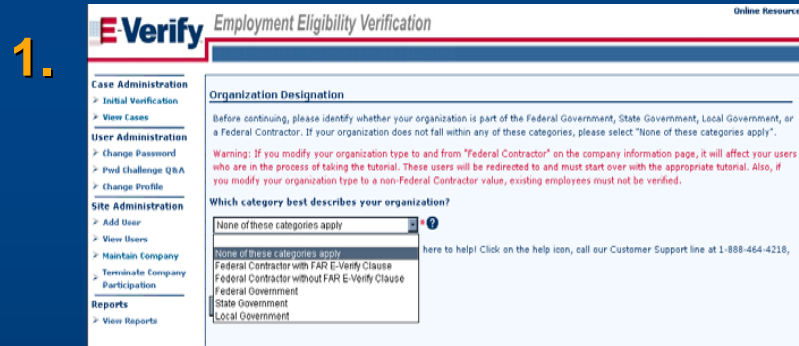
1.

E-Verify Employment Eligibility Verification

Online Resource

Case Administration
Initial Verification
View Cases

User Administration
Change Password
Pwd Challenge Q&A
Change Profile

Site Administration
Add User
View Users
Maintain Company
Terminate Company Participation

Reports
View Reports

Organization Designation

Before continuing, please identify whether your organization is part of the Federal Government, State Government, Local Government, or a Federal Contractor. If your organization does not fall within any of these categories, please select "None of these categories apply".

Warning: If you modify your organization type to and from "Federal Contractor" on the company information page, it will affect your users who are in the process of taking the tutorial. These users will be redirected to and must start over with the appropriate tutorial. Also, if you modify your organization type to a non-Federal Contractor value, existing employees must not be verified.

Which category best describes your organization?

None of these categories apply *

None of these categories apply
Federal Contractor with FAR E-Verify Clause
Federal Contractor without FAR E-Verify Clause
Federal Government
State Government
Local Government

here to help! Click on the help icon, call our Customer Support line at 1-888-464-4218,